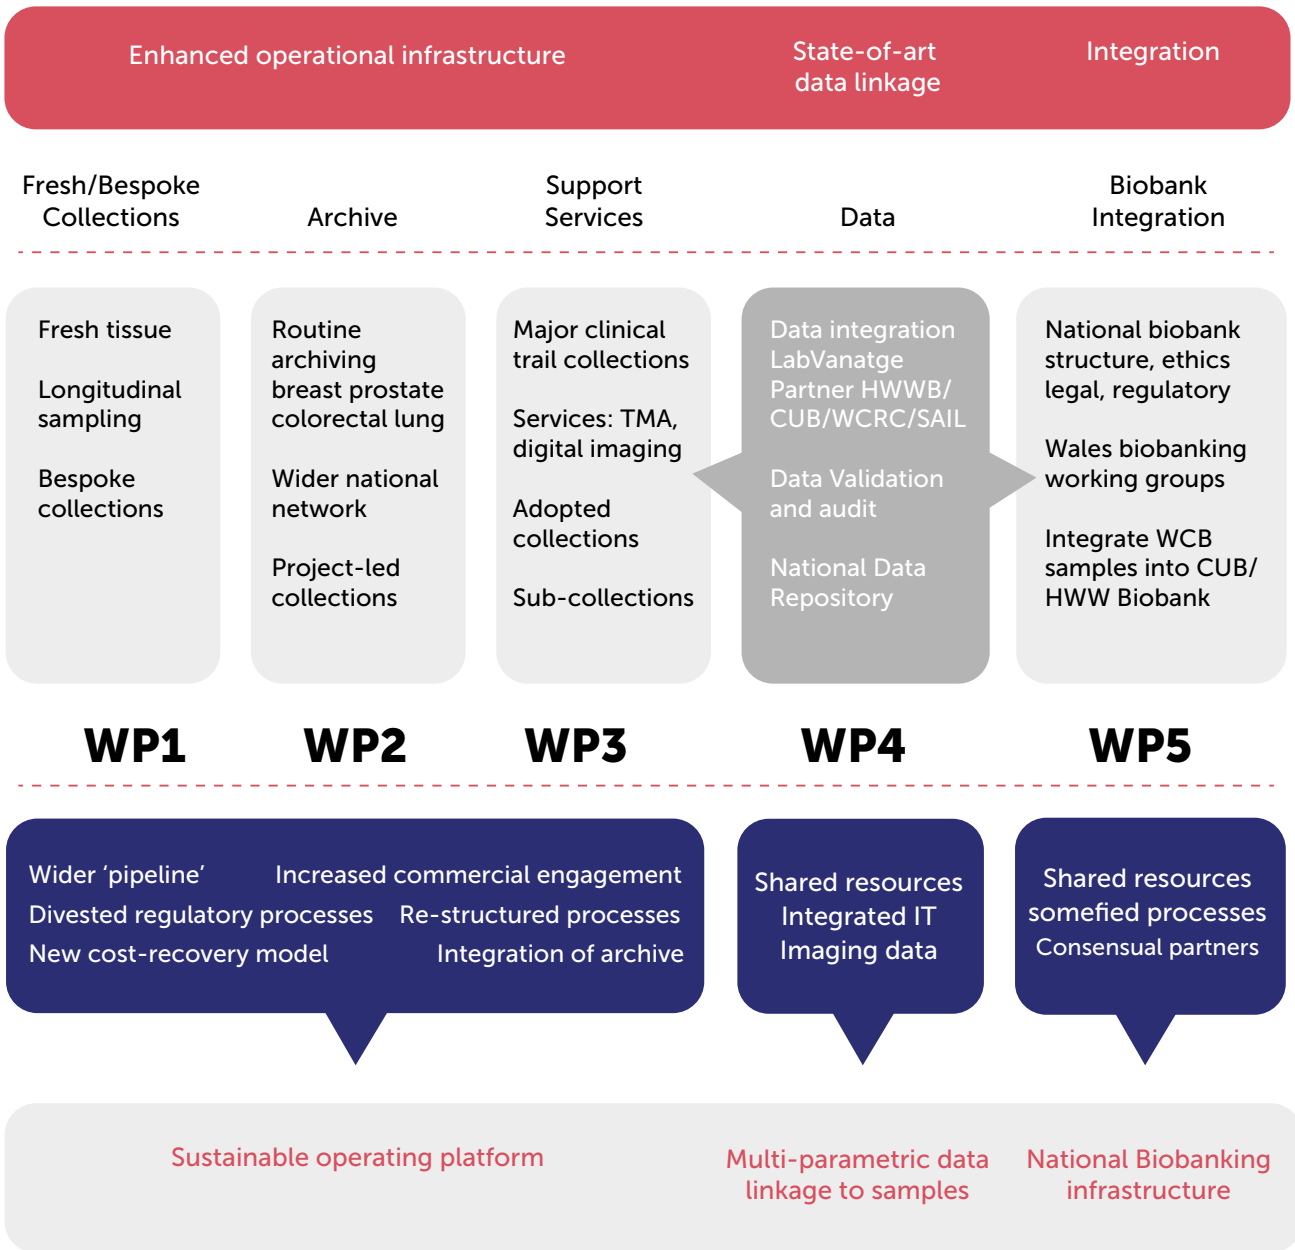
Enhanced operational infrastructure

State-of-art data linkage

Integration

Fresh/Bespoke Collections

Archive

Support Services

Data

Biobank Integration

Fresh tissue

Longitudinal sampling

Bespoke collections

Routine archiving breast prostate colorectal lung

Wider national network

Project-led collections

Major clinical trail collections

Services: TMA, digital imaging

Adopted collections

Sub-collections

Data integration LabVanatge Partner HWWB/ CUB/WCRC/SAIL

Data Validation and audit

National Data Repository

National biobank structure, ethics legal, regulatory

Wales biobanking working groups

Integrate WCB samples into CUB/ HWW Biobank

WP1

WP2

WP3

WP4

WP5

Wider 'pipeline'

Increased commercial engagement

Divested regulatory processes

Re-structured processes

New cost-recovery model

Integration of archive

Shared resources
Integrated IT
Imaging data

Shared resources
somefied processes
Consensual partners

Sustainable operating platform

Multi-parametric data linkage to samples

National Biobanking infrastructure